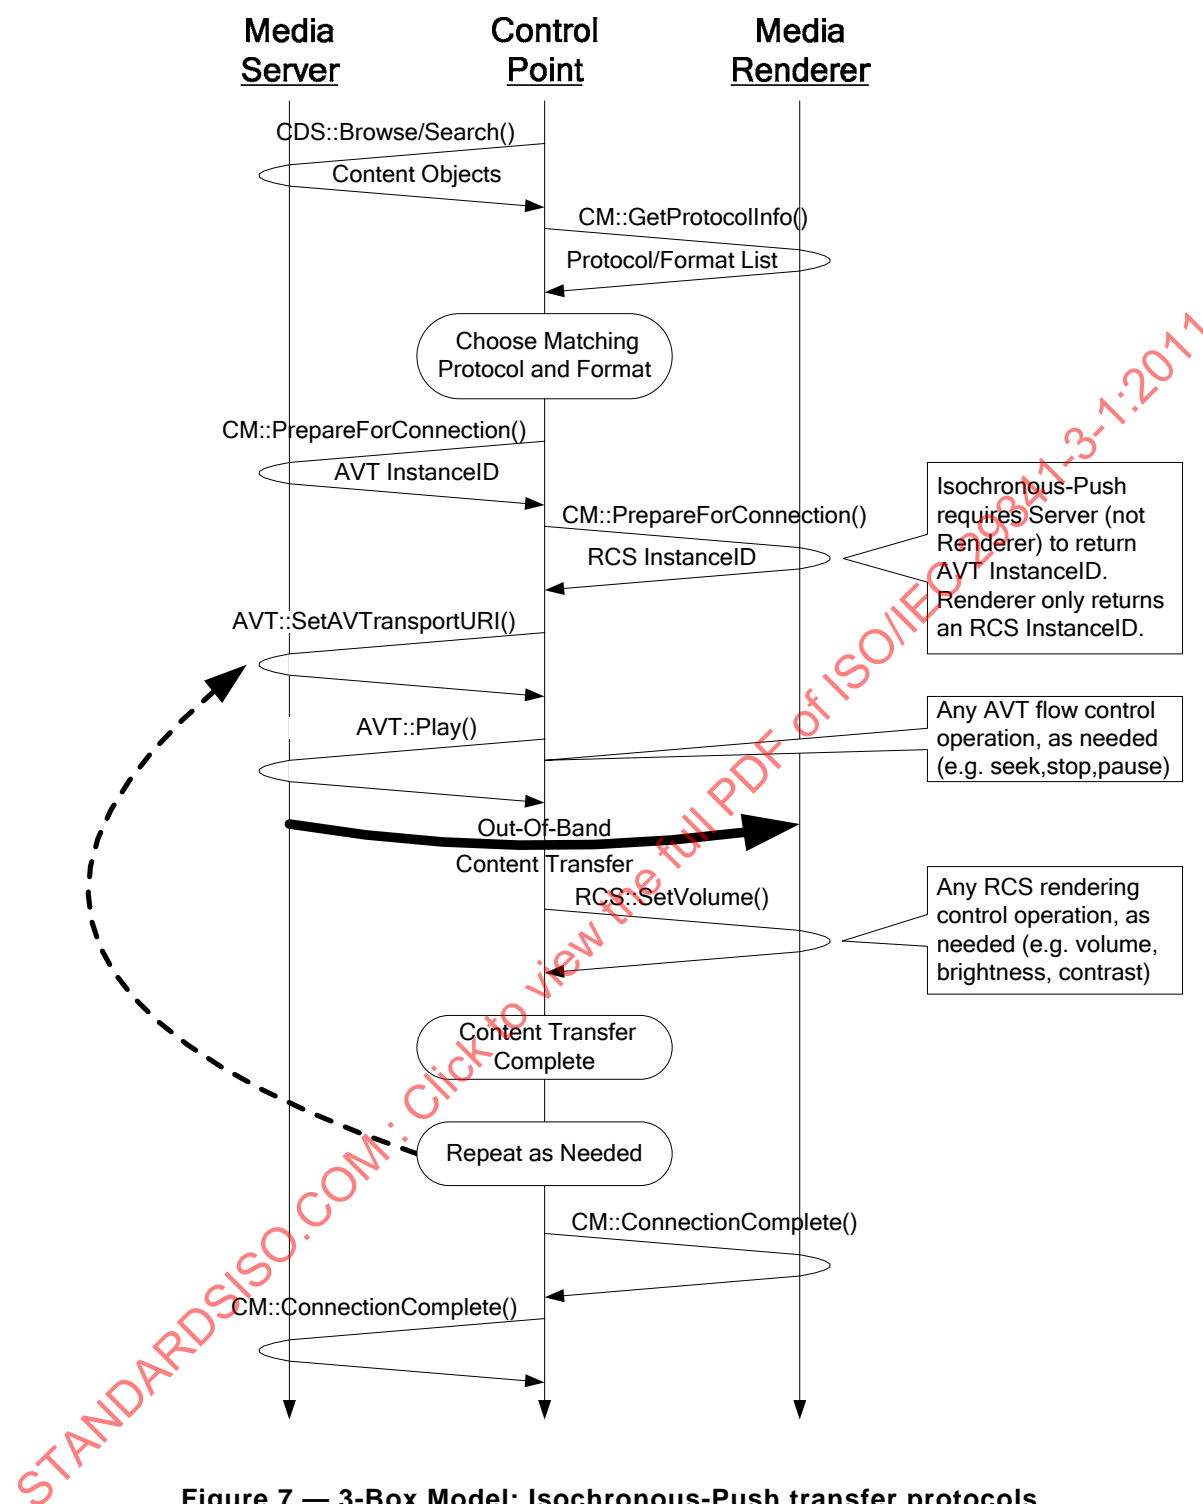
Media Server

Control Point

Media Renderer

CDS::Browse/Search()

Content Objects

CM::GetProtocolInfo()

Protocol/Format List

Choose Matching Protocol and Format

CM::PrepareForConnection()

AVT InstanceID

CM::PrepareForConnection()

RCS InstanceID

Isochronous-Push requires Server (not Renderer) to return AVT InstanceID. Renderer only returns an RCS InstanceID.

AVT::SetAVTransportURI()

AVT::Play()

Any AVT flow control operation, as needed (e.g. seek,stop,pause)

Out-Of-Band Content Transfer

RCS::SetVolume()

Any RCS rendering control operation, as needed (e.g. volume, brightness, contrast)

Content Transfer Complete

Repeat as Needed

CM::ConnectionComplete()

CM::ConnectionComplete()

STANDARDSISO.COM : Click to view the full PDF of ISO/IEC 29341-3-1:2011

Figure 7 — 3-Box Model: Isochronous-Push transfer protocols